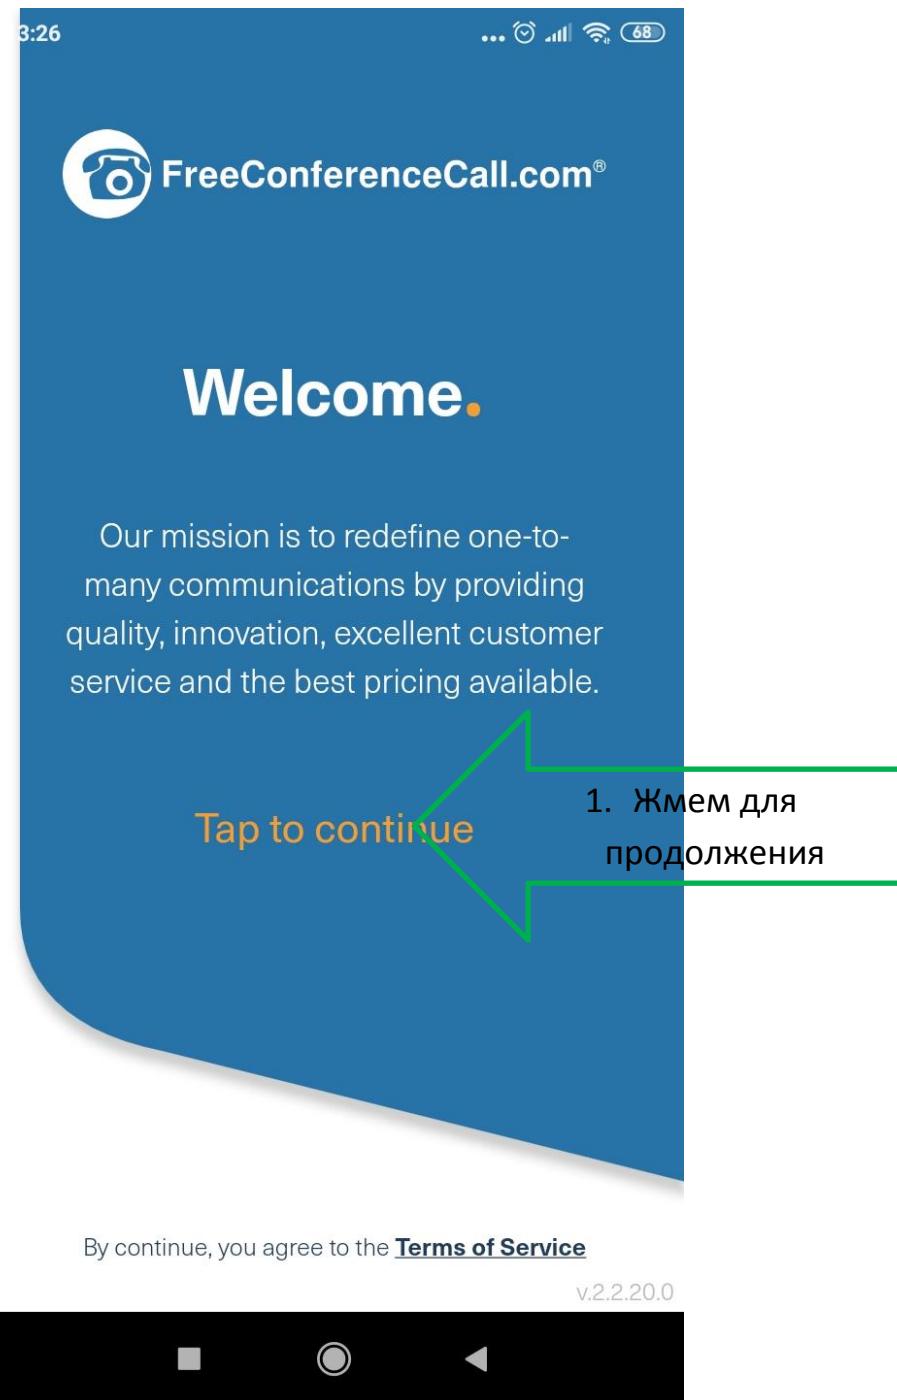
3:26 ... 68

FreeConferenceCall.com®

Welcome.

Our mission is to redefine one-to-many communications by providing quality, innovation, excellent customer service and the best pricing available.

Tap to continue

1. Жмем для продолжения

By continue, you agree to the Terms of Service

v.2.2.20.0